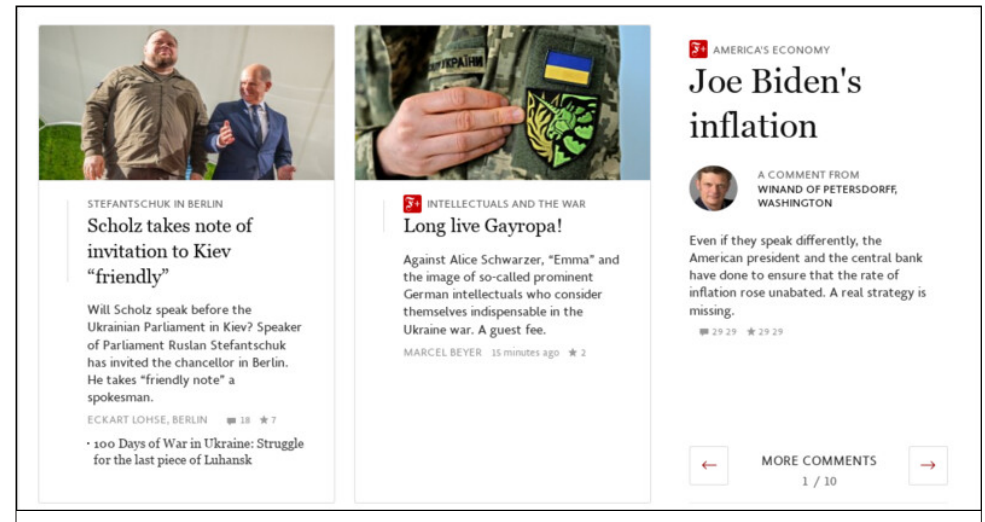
STEFANTSCHUK IN BERLIN

Scholz takes note of invitation to Kiev “friendly”

Will Scholz speak before the Ukrainian Parliament in Kiev? Speaker of Parliament Ruslan Stefantschuk has invited the chancellor in Berlin. He takes “friendly note” a spokesman.

ECKART LOHSE, BERLIN 18 7

· 100 Days of War in Ukraine: Struggle for the last piece of Luhansk

F+ INTELLECTUALS AND THE WAR

Long live Gayropa!

Against Alice Schwarzer, “Emma” and the image of so-called prominent German intellectuals who consider themselves indispensable in the Ukraine war. A guest fee.

MARCEL BEYER 15 minutes ago 2

F+ AMERICA'S ECONOMY

Joe Biden's inflation

A COMMENT FROM
WINAND OF PETERSDORFF, WASHINGTON

Even if they speak differently, the American president and the central bank have done to ensure that the rate of inflation rose unabated. A real strategy is missing.

29 29 29 29

← MORE COMMENTS 1 / 10 →